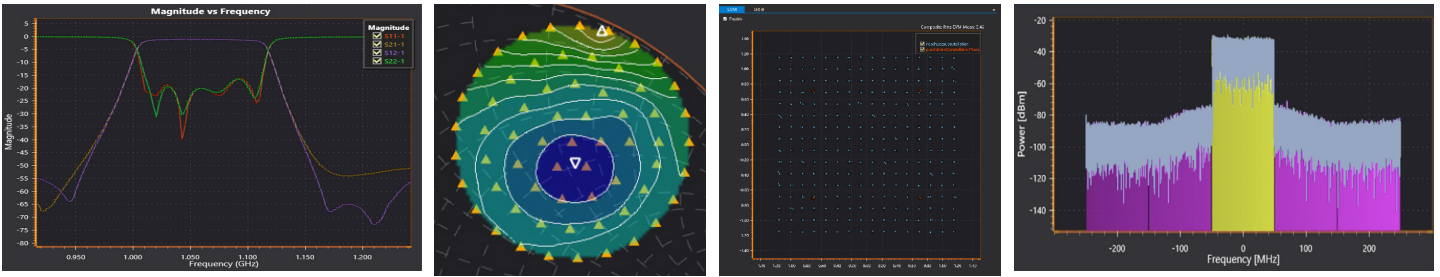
Magnitude vs Frequency

Magnitude
S11-1
S21-1
S12-1
S22-1

5
0
-5
-10
-15
-20
-25
-30
-35
-40
-45
-50
-55
-60
-65
-70
-75
-80

Magnitude

0.950
1.000
1.050
1.100
1.150
1.200

Frequency (GHz)

Composite Rms DVM Meas 1.46

-20
-40
-60
-80
-100
-120
-140

Power [dBm]

-200
-100
0
100
200

Frequency [MHz]